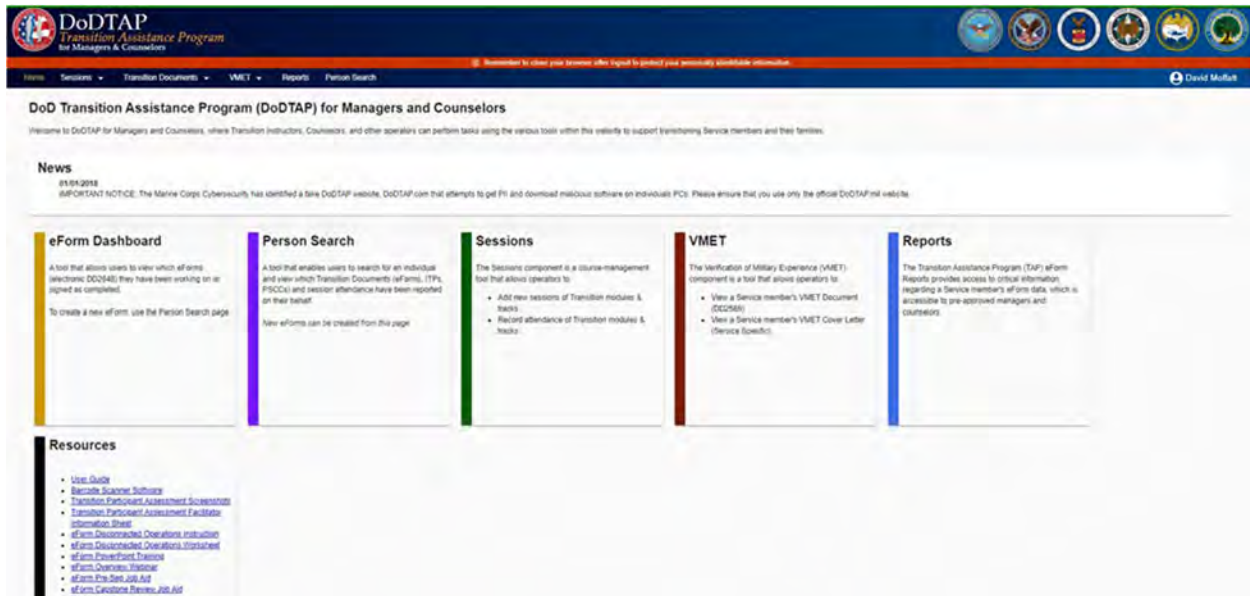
DoDTAP
Transition Assistance Program
for Managers & Counselors

Remember to close your browser after logout to protect your personally identifiable information.

Home Sessions Transition Documents VMET Reports Person Search

David Moffatt

DoD Transition Assistance Program (DoDTAP) for Managers and Counselors

Welcome to DoDTAP for Managers and Counselors, where Transition Instructors, Counselors, and other operators can perform tasks using the various tools within this website to support transitioning Service members and their families.

News

01/01/2018
IMPORTANT NOTICE: The Marine Corps Cybersecurity has identified a fake DoDTAP website, DODTAP.com that attempts to get PII and download malicious software on individuals PCs. Please ensure that you use only the official DODTAP.mil website.

eForm Dashboard

A tool that allows users to view which eForms (electronic DD2648) they have been working on or signed as completed.

To create a new eForm, use the Person Search page.

Person Search

A tool that enables users to search for an individual and view which Transition Documents (eForms), (TPs, PSCCs) and session attendance have been reported on their behalf.

New eForms can be created from this page.

Sessions

The Sessions component is a course-management tool that allows operators to:

- Add new sessions of Transition modules & tracks
- Record attendance of Transition modules & tracks

VMET

The Verification of Military Experience (VMET) component is a tool that allows operators to:

- View a Service member's VMET Document (DD2586)
- View a Service member's VMET Cover Letter (Service Specific)

Reports

The Transition Assistance Program (TAP) eForm Reports provides access to critical information regarding a Service member's eForm data, which is accessible to pre-approved managers and counselors.

Resources

- User Guide
- Barcode Scanner Software
- Transition Participant Assessment Screenshots
- Transition Participant Assessment Facilitator Information Sheet
- eForm Disconnected Operations Instruction
- eForm Disconnected Operations Worksheet
- eForm PowerPoint Training
- eForm Overview Webinar
- eForm Pre-Sep Job Aid
- eForm Capstone Review Job Aid